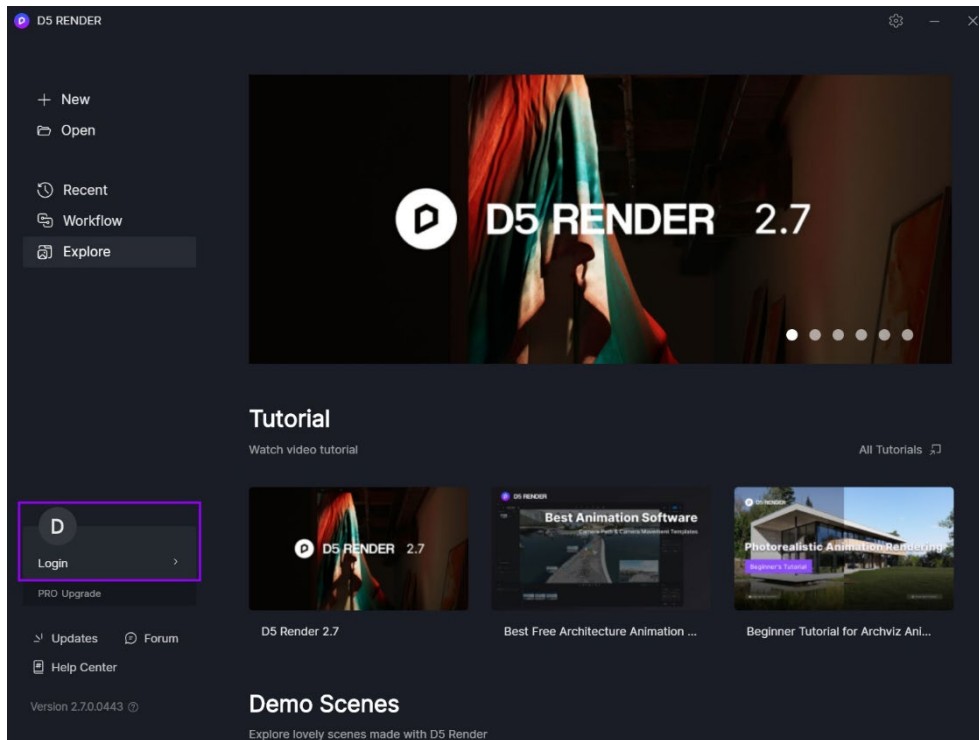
D5 RENDER

+ New
Open

Recent
Workflow
Explore

D5 RENDER 2.7

Tutorial
Watch video tutorial
All Tutorials

D5 RENDER 2.7
D5 Render 2.7

D5 RENDER
Best Animation Software
Camera Path & Camera Movement Templates
Best Free Architecture Animation ...

D5 RENDER
Photorealistic Animation Rendering
Beginner's Tutorial
Beginner Tutorial for Archviz Ani...

D
Login
PRO Upgrade

Updates
Forum
Help Center

Version 2.7.0.0443

Demo Scenes
Explore lovely scenes made with D5 Render